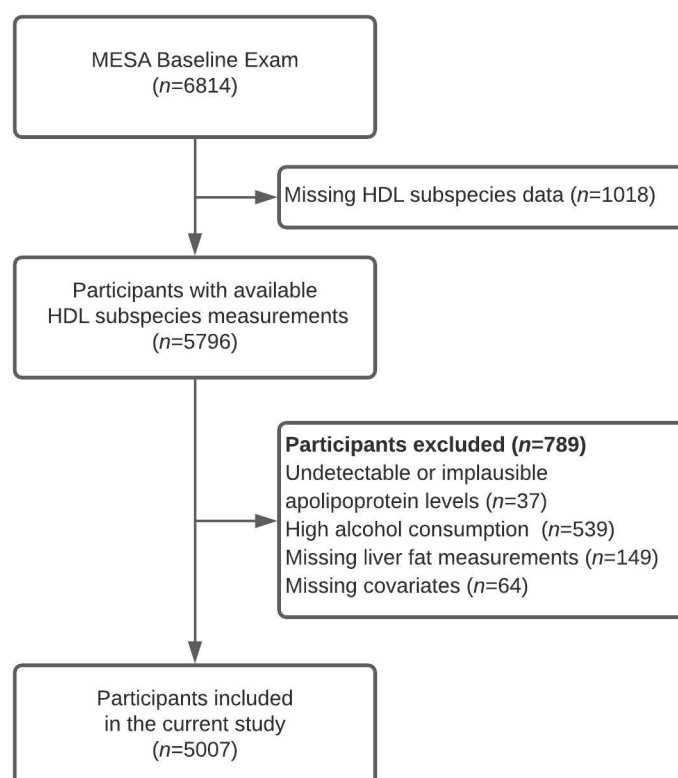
MESA Baseline Exam
($n$=6814)

Missing HDL subspecies data ($n$=1018)

Participants with available HDL subspecies measurements
($n$=5796)

**Participants excluded ($n$=789)**
Undetectable or implausible apolipoprotein levels ($n$=37)
High alcohol consumption ($n$=539)
Missing liver fat measurements ($n$=149)
Missing covariates ($n$=64)

Participants included in the current study
($n$=5007)